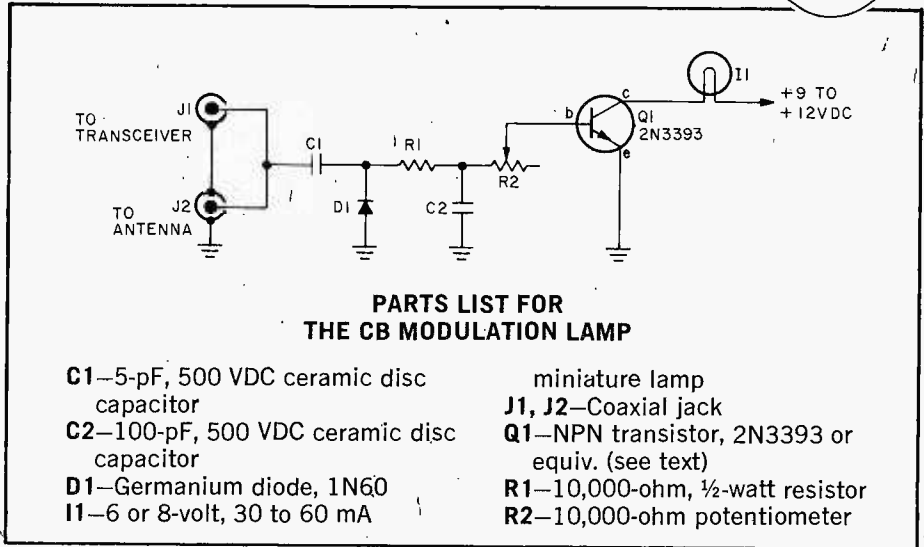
TO TRANSCEIVER
J1
TO ANTENNA
J2
C1
D1
R1
C2
R2
b
c
e
Q1 2N3393
I1
+9 TO +12VDC

PARTS LIST FOR THE CB MODULATION LAMP

C1—5-pF, 500 VDC ceramic disc capacitor
C2—100-pF, 500 VDC ceramic disc capacitor
D1—Germanium diode, 1N60
I1—6 or 8-volt, 30 to 60 mA miniature lamp
J1, J2—Coaxial jack
Q1—NPN transistor, 2N3393 or equiv. (see text)
R1—10,000-ohm, ½-watt resistor
R2—10,000-ohm potentiometer